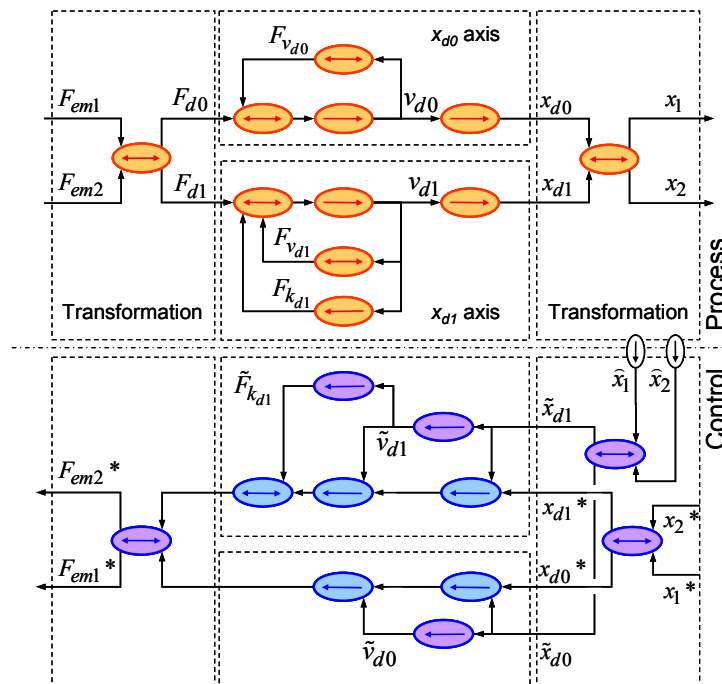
$F_{v_{d0}}$

$x_{d0}$ axis

$F_{em1}$

$F_{d0}$

$v_{d0}$

$x_{d0}$

$x_1$

$F_{em2}$

$F_{d1}$

$v_{d1}$

$x_{d1}$

$x_2$

$F_{v_{d1}}$

$F_{k_{d1}}$

Transformation

$x_{d1}$ axis

Transformation

Process

Control

$\hat{x}_1$

$\hat{x}_2$

$\tilde{F}_{k_{d1}}$

$\tilde{x}_{d1}$

$\tilde{v}_{d1}$

$F_{em2}$ *

$x_{d1}$ *

$x_2$ *

$F_{em1}$ *

$x_{d0}$ *

$x_1$ *

$\tilde{v}_{d0}$

$\tilde{x}_{d0}$